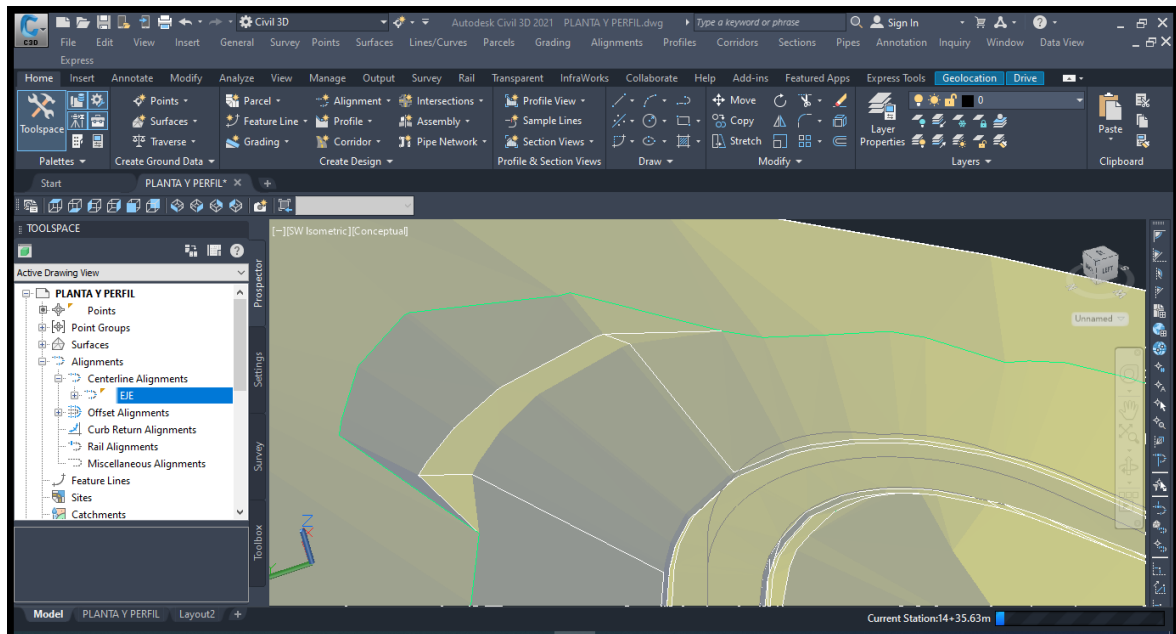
Civil 3D
Autodesk Civil 3D 2021 PLANTA Y PERFIL.dwg
Type a keyword or phrase
Sign In
File Edit View Insert General Survey Points Surfaces Lines/Curves Parcels Grading Alignments Profiles Corridors Sections Pipes Annotation Inquiry Window Data View Express
Home Insert Annotate Modify Analyze View Manage Output Survey Rail Transparent InfraWorks Collaborate Help Add-ins Featured Apps Express Tools Geolocation Drive
Toolspace
Points
Surfaces
Traverse
Parcel
Feature Line
Grading
Alignment
Profile
Corridor
Intersections
Assembly
Pipe Network
Profile View
Sample Lines
Section Views
Move
Copy
Stretch
Layer Properties
0
Paste
Palettes
Create Ground Data
Create Design
Profile & Section Views
Draw
Modify
Layers
Clipboard
Start
PLANTA Y PERFIL*
TOOLSPACE
Active Drawing View
PLANTA Y PERFIL
Points
Point Groups
Surfaces
Alignments
Centerline Alignments
EJE
Offset Alignments
Curb Return Alignments
Rail Alignments
Miscellaneous Alignments
Feature Lines
Sites
Catchments
Prospector
Settings
Survey
Toolbox
[−][SW Isometric][Conceptual]
Unnamed
LEFT
Model PLANTA Y PERFIL Layout2
Current Station:14+35.63m